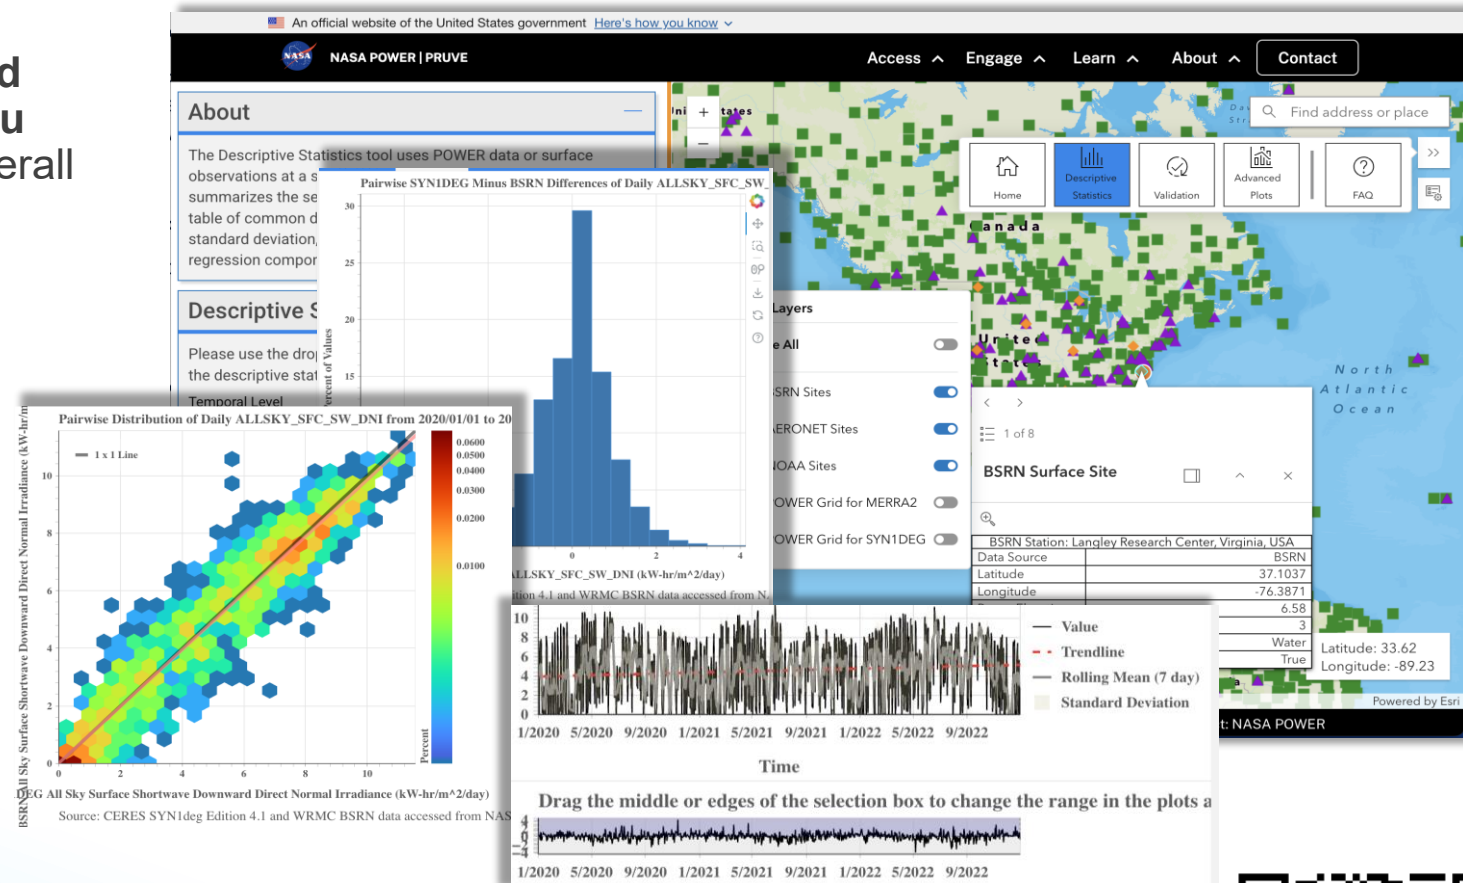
d
u
erall

An official website of the United States government Here's how you know

NASA POWER | PRUVE

Access Engage Learn About Contact

About

The Descriptive Statistics tool uses POWER data or surface observations at a s summarizes the se table of common d standard deviation, regression compor

Descriptive S

Please use the drop the descriptive stat

Temporal Level

Pairwise SYN1DEG Minus BSRN Differences of Daily ALLSKY_SFC_SW_

Percent of Values

30
25
20
15

0 2 4

ALLSKY_SFC_SW_DNI (kW-hr/m^2/day)

ition 4.1 and WRMC BSRN data accessed from N

Pairwise Distribution of Daily ALLSKY_SFC_SW_DNI from 2020/01/01 to 20

1 x 1 Line

BSRN All Sky Surface Shortwave Downward Direct Normal Irradiance (kW-hr/m

10
8
6
4
2
0

0 2 4 6 8 10

0.0600
0.0500
0.0400
0.0300
0.0200
0.0100

Percent

DEG All Sky Surface Shortwave Downward Direct Normal Irradiance (kW-hr/m^2/day)

Source: CERES SYN1deg Edition 4.1 and WRMC BSRN data accessed from NAS

Find address or place

Home
Descriptive Statistics
Validation
Advanced Plots
FAQ

Canada

United States

North Atlantic Ocean

Layers

e All

SRN Sites
ERONET Sites
OAA Sites
OWER Grid for MERRA2
OWER Grid for SYN1DEG

1 of 8

BSRN Surface Site

BSRN Station: Langley Research Center, Virginia, USA

| Data Source | BSRN |
|---|---|
| Latitude | 37.1037 |
| Longitude | -76.3871 |
| | 6.58 |
| | 3 |
| | Water |
| | True |

Latitude: 33.62
Longitude: -89.23

Powered by Esri

t: NASA POWER

10
8
6
4
2
0

Value
Trendline
Rolling Mean (7 day)
Standard Deviation

1/2020 5/2020 9/2020 1/2021 5/2021 9/2021 1/2022 5/2022 9/2022

Time

Drag the middle or edges of the selection box to change the range in the plots a

4
0
-4

1/2020 5/2020 9/2020 1/2021 5/2021 9/2021 1/2022 5/2022 9/2022